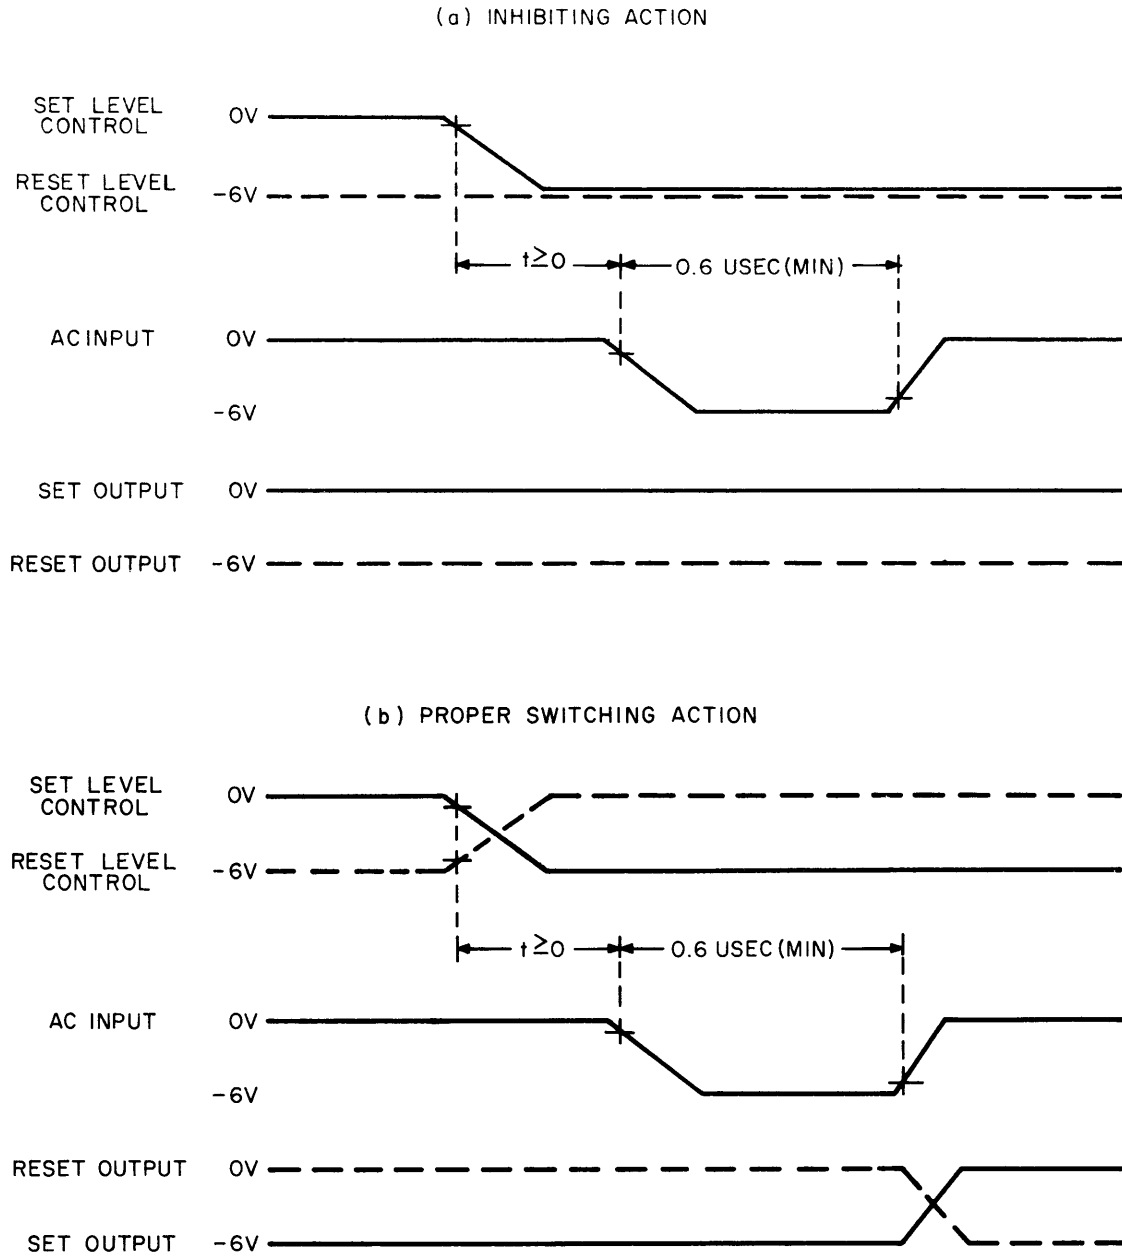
(a) INHIBITING ACTION

SET LEVEL CONTROL 0V

RESET LEVEL CONTROL -6V

$t \geq 0$ 0.6 USEC (MIN)

AC INPUT 0V

-6V

SET OUTPUT 0V

RESET OUTPUT -6V

(b) PROPER SWITCHING ACTION

SET LEVEL CONTROL 0V

RESET LEVEL CONTROL -6V

$t \geq 0$ 0.6 USEC (MIN)

AC INPUT 0V

-6V

RESET OUTPUT 0V

SET OUTPUT -6V